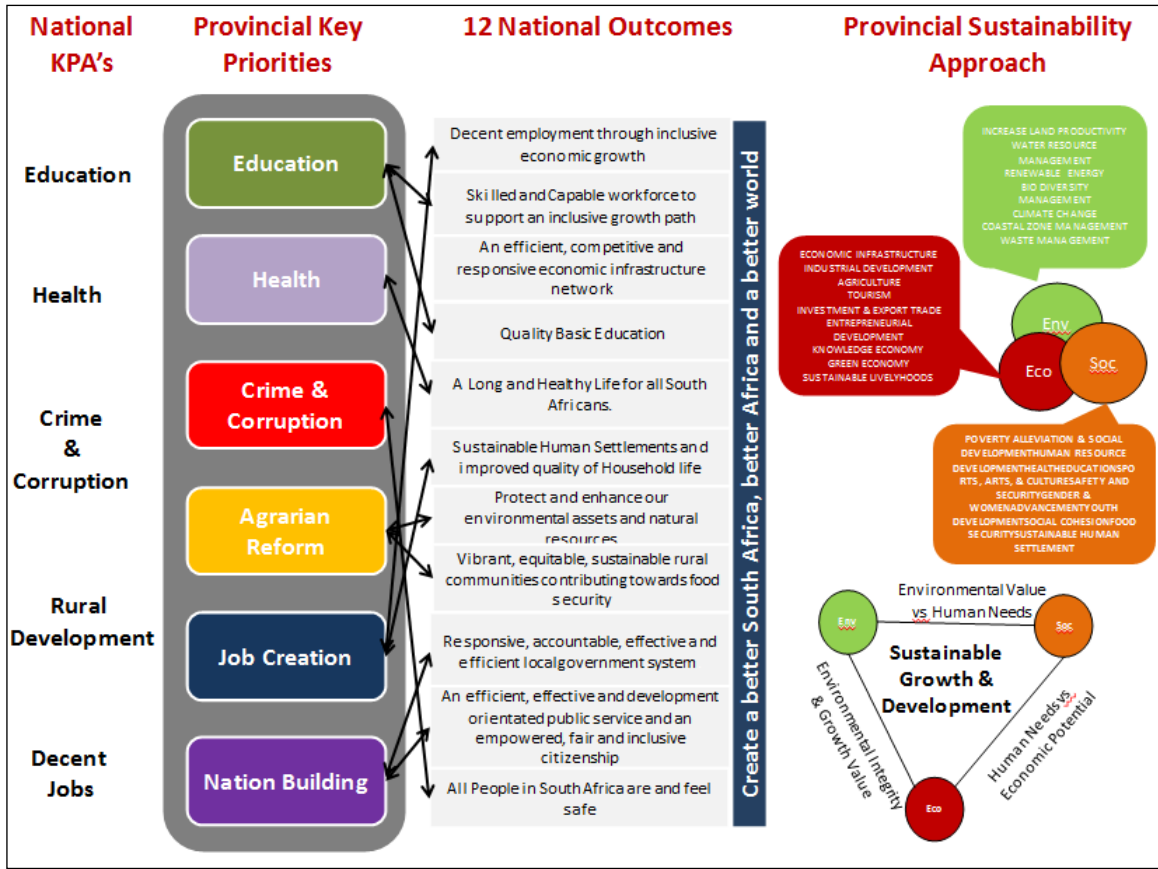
National KPA's

Provincial Key Priorities

12 National Outcomes

Provincial Sustainability Approach

Education

Health

Crime & Corruption

Rural Development

Decent Jobs

Education

Health

Crime & Corruption

Agrarian Reform

Job Creation

Nation Building

Decent employment through inclusive economic growth

Skilled and Capable workforce to support an inclusive growth path

An efficient, competitive and responsive economic infrastructure network

Quality Basic Education

A Long and Healthy Life for all South Africans.

Sustainable Human Settlements and improved quality of Household life

Protect and enhance our environmental assets and natural resources

Vibrant, equitable, sustainable rural communities contributing towards food security

Responsive, accountable, effective and efficient local government system

An efficient, effective and development orientated public service and an empowered, fair and inclusive citizenship

All People in South Africa are and feel safe

Create a better South Africa, better Africa and a better world

INCREASE LAND PRODUCTIVITY
WATER RESOURCE MANAGEMENT
RENEWABLE ENERGY
BIO DIVERSITY MANAGEMENT
CLIMATE CHANGE
COASTAL ZONE MANAGEMENT
WASTE MANAGEMENT

ECONOMIC INFRASTRUCTURE
INDUSTRIAL DEVELOPMENT
AGRICULTURE
TOURISM
INVESTMENT & EXPORT TRADE
ENTREPRENEURIAL DEVELOPMENT
KNOWLEDGE ECONOMY
GREEN ECONOMY
SUSTAINABLE LIVELYHOODS

Env

Eco

Soc

POVERTY ALLEVIATION & SOCIAL DEVELOPMENTHUMAN RESOURCE DEVELOPMENTHEALTHEDUCATIONSPORTS, ARTS, & CULTURESAFETY AND SECURITYGENDER & WOMENADVANCEMENTYOUTH DEVELOPMENTSOCIAL COHESIONFOOD SECURITYSUSTAINABLE HUMAN SETTLEMENT

Env

Environmental Value vs Human Needs

Soc

Sustainable Growth & Development

Environmental Integrity & Growth Value

Human Needs vs Economic Potential

Eco